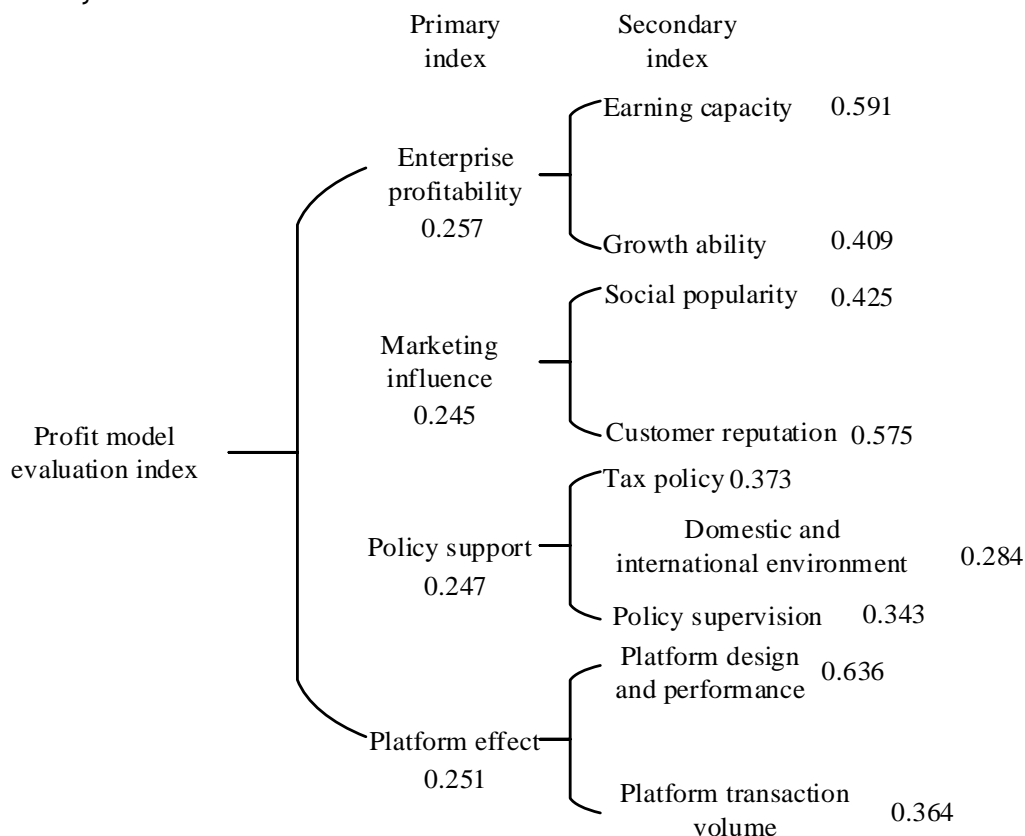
Primary index

Secondary index

Profit model evaluation index

Enterprise profitability 0.257

Earning capacity 0.591

Growth ability 0.409

Marketing influence 0.245

Social popularity 0.425

Customer reputation 0.575

Policy support 0.247

Tax policy 0.373

Domestic and international environment 0.284

Policy supervision 0.343

Platform effect 0.251

Platform design and performance 0.636

Platform transaction volume 0.364